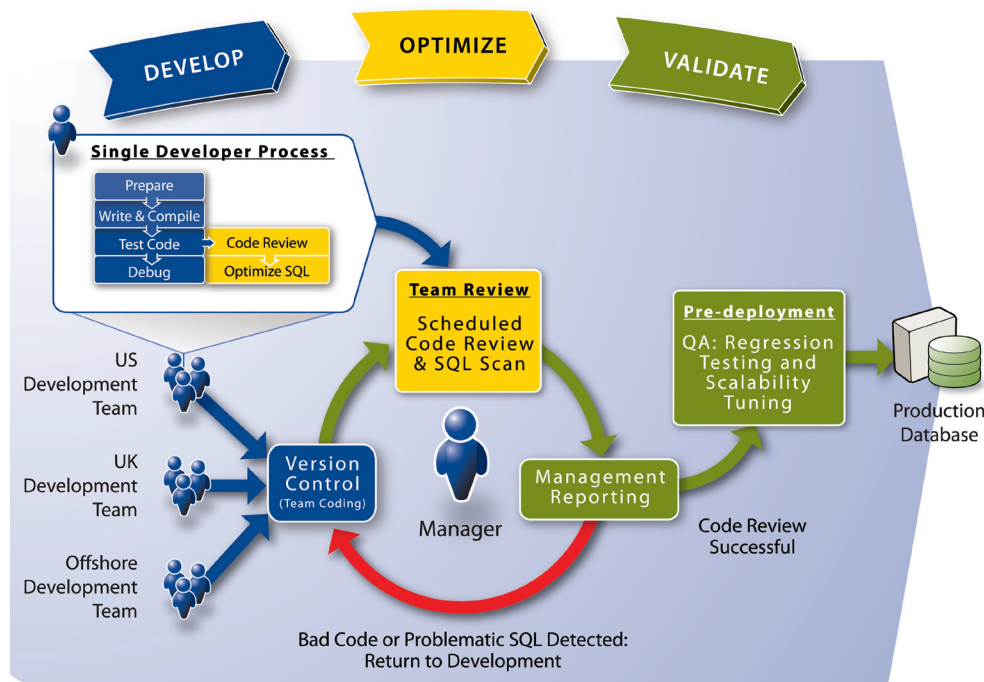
DEVELOP

OPTIMIZE

VALIDATE

Single Developer Process

Prepare

Write & Compile

Test Code

Code Review

Debug

Optimize SQL

Team Review

Scheduled Code Review & SQL Scan

Pre-deployment

QA: Regression Testing and Scalability Tuning

Production Database

US Development Team

UK Development Team

Offshore Development Team

Version Control (Team Coding)

Manager

Management Reporting

Code Review Successful

Bad Code or Problematic SQL Detected: Return to Development